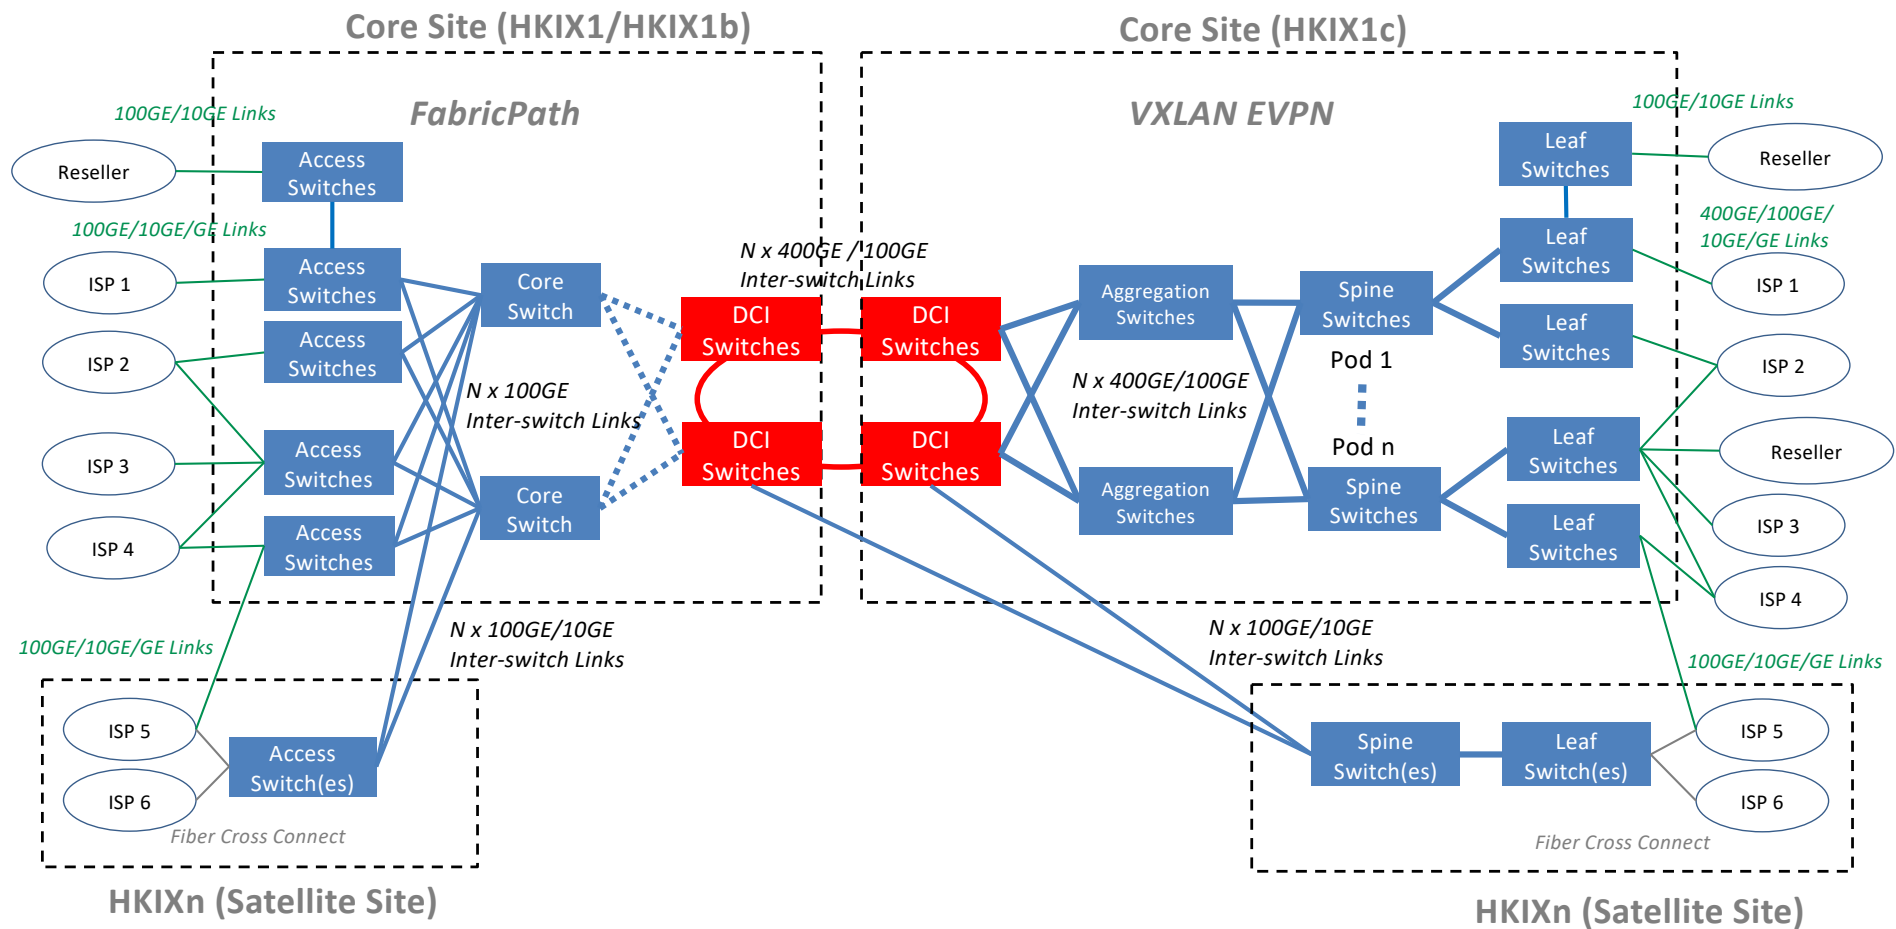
Core Site (HKIX1/HKIX1b)

Core Site (HKIX1c)

FabricPath

VXLAN EVPN

100GE/10GE Links

Reseller

Access Switches

100GE/10GE/GE Links

ISP 1

Access Switches

ISP 2

Access Switches

ISP 3

Access Switches

ISP 4

Access Switches

Core Switch

Core Switch

N x 100GE Inter-switch Links

N x 400GE / 100GE Inter-switch Links

DCI Switches

DCI Switches

DCI Switches

DCI Switches

Aggregation Switches

Aggregation Switches

N x 400GE/100GE Inter-switch Links

Spine Switches

Pod 1

Pod n

Spine Switches

100GE/10GE Links

Leaf Switches

Reseller

400GE/100GE/ 10GE/GE Links

Leaf Switches

ISP 1

Leaf Switches

ISP 2

Leaf Switches

Reseller

Leaf Switches

ISP 3

ISP 4

100GE/10GE/GE Links

ISP 5

ISP 6

Access Switch(es)

Fiber Cross Connect

N x 100GE/10GE Inter-switch Links

N x 100GE/10GE Inter-switch Links

100GE/10GE/GE Links

Spine Switch(es)

Leaf Switch(es)

ISP 5

ISP 6

Fiber Cross Connect

HKIXn (Satellite Site)

HKIXn (Satellite Site)